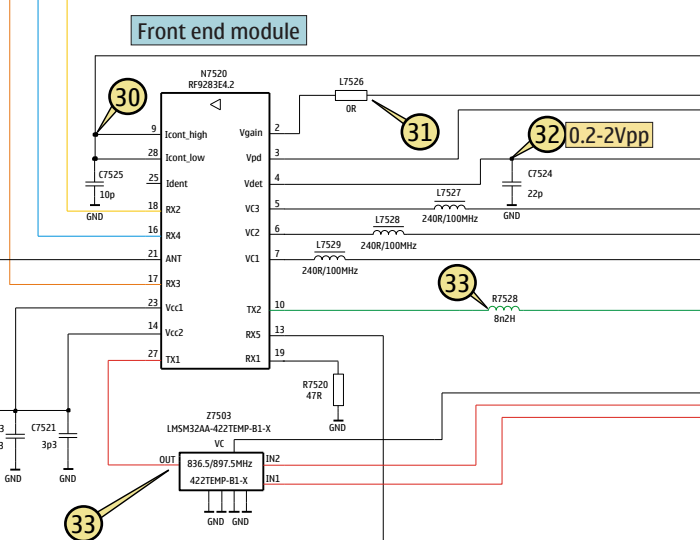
Front end module

N7520
RF9283E4.2

30

9 Icont_high
28 Icont_low
25 Ident
18 RX2
16 RX4
21 ANT
17 RX3
23 Vcc1
14 Vcc2
27 TX1

Vgain 2
Vpd 3
Vdet 4
VC3 5
VC2 6
VC1 7
TX2 10
RX5 13
RX1 19

C7525
10p
GND

L7526
0R

31

32 0.2-2Vpp

C7524
22p
GND

L7527
240R/100MHz

L7528
240R/100MHz

L7529
240R/100MHz

33
R7528
8n2H

R7520
47R
GND

3
GND

C7521
3p3
GND

Z7503
LMSM32AA-422TEMP-B1-X
VC
OUT
836.5/897.5MHz
422TEMP-B1-X
IN2
IN1
GND GND GND

33